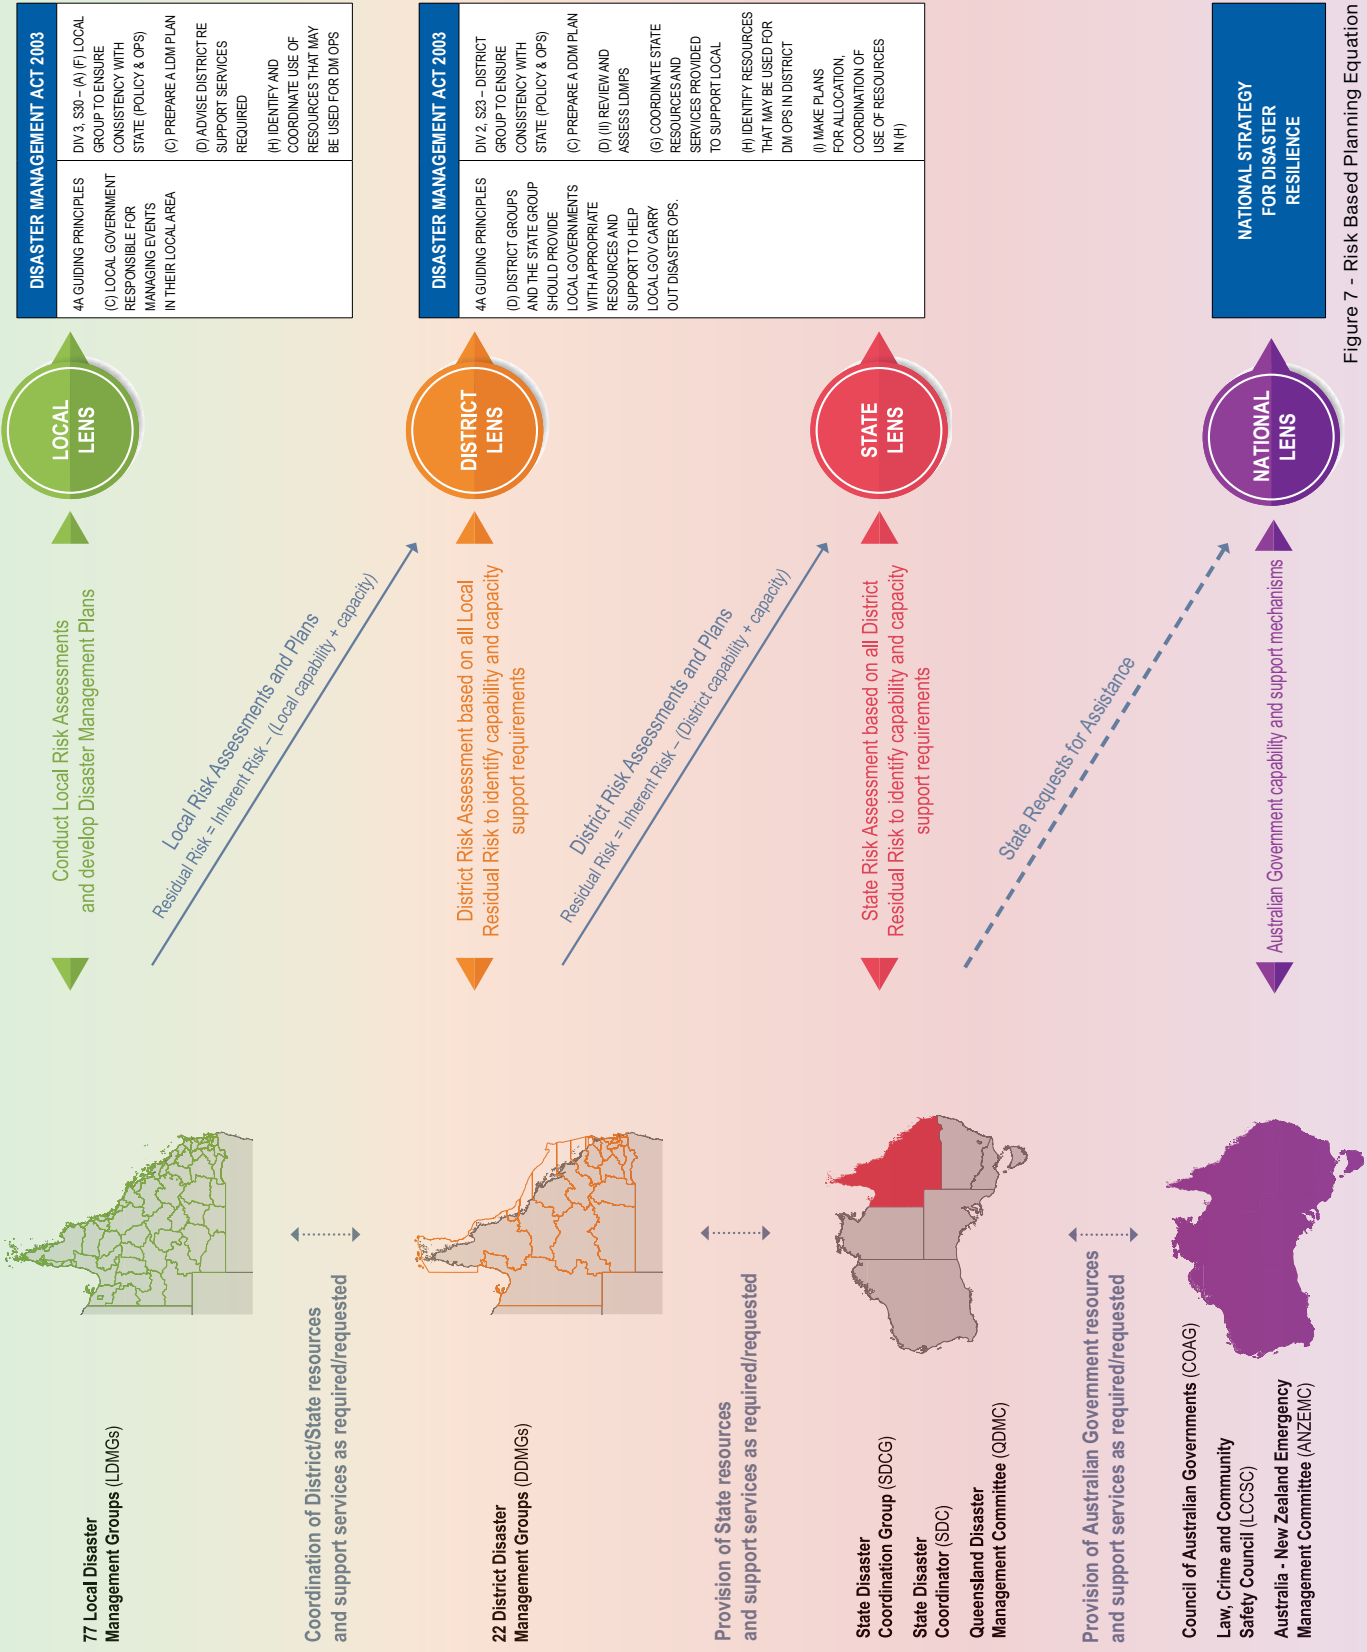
Figure 7 - Risk Based Planning Equation

DISASTER MANAGEMENT ACT 2003

4A GUIDING PRINCIPLES
(C) LOCAL GOVERNMENT RESPONSIBLE FOR MANAGING EVENTS IN THEIR LOCAL AREA

DIV 3, S30 – (A) (F) LOCAL GROUP TO ENSURE CONSISTENCY WITH STATE (POLICY & OPS)
(C) PREPARE A LDM PLAN
(D) ADVISE DISTRICT RE SUPPORT SERVICES REQUIRED
(H) IDENTIFY AND COORDINATE USE OF RESOURCES THAT MAY BE USED FOR DM OPS

LOCAL LENS

Conduct Local Risk Assessments and develop Disaster Management Plans

Local Risk Assessments and Plans
Residual Risk = Inherent Risk – (Local capability + capacity)

77 Local Disaster Management Groups (LDMGs)

Coordination of District/State resources and support services as required/requested

DISASTER MANAGEMENT ACT 2003

4A GUIDING PRINCIPLES
(D) DISTRICT GROUPS AND THE STATE GROUP SHOULD PROVIDE LOCAL GOVERNMENTS WITH APPROPRIATE RESOURCES AND SUPPORT TO HELP LOCAL GOV CARRY OUT DISASTER OPS.

DIV 2, S23 – DISTRICT GROUP TO ENSURE CONSISTENCY WITH STATE (POLICY & OPS)
(C) PREPARE A DDM PLAN
(D) (II) REVIEW AND ASSESS LDMPS
(G) COORDINATE STATE RESOURCES AND SERVICES PROVIDED TO SUPPORT LOCAL
(H) IDENTIFY RESOURCES THAT MAY BE USED FOR DM OPS IN DISTRICT
(I) MAKE PLANS FOR ALLOCATION, COORDINATION OF USE OF RESOURCES IN (H)

DISTRICT LENS

District Risk Assessment based on all Local Residual Risk to identify capability and capacity support requirements

District Risk Assessments and Plans
Residual Risk = Inherent Risk – (District capability + capacity)

22 District Disaster Management Groups (DDMGs)

Provision of State resources and support services as required/requested

STATE LENS

State Risk Assessment based on all District Residual Risk to identify capability and capacity support requirements

State Requests for Assistance

State Disaster Coordination Group (SDCG)
State Disaster Coordinator (SDC)
Queensland Disaster Management Committee (QDMC)

Provision of Australian Government resources and support services as required/requested

NATIONAL STRATEGY FOR DISASTER RESILIENCE

NATIONAL LENS

Australian Government capability and support mechanisms

Council of Australian Governments (COAG)
Law, Crime and Community Safety Council (LCCSC)
Australia - New Zealand Emergency Management Committee (ANZEMC)